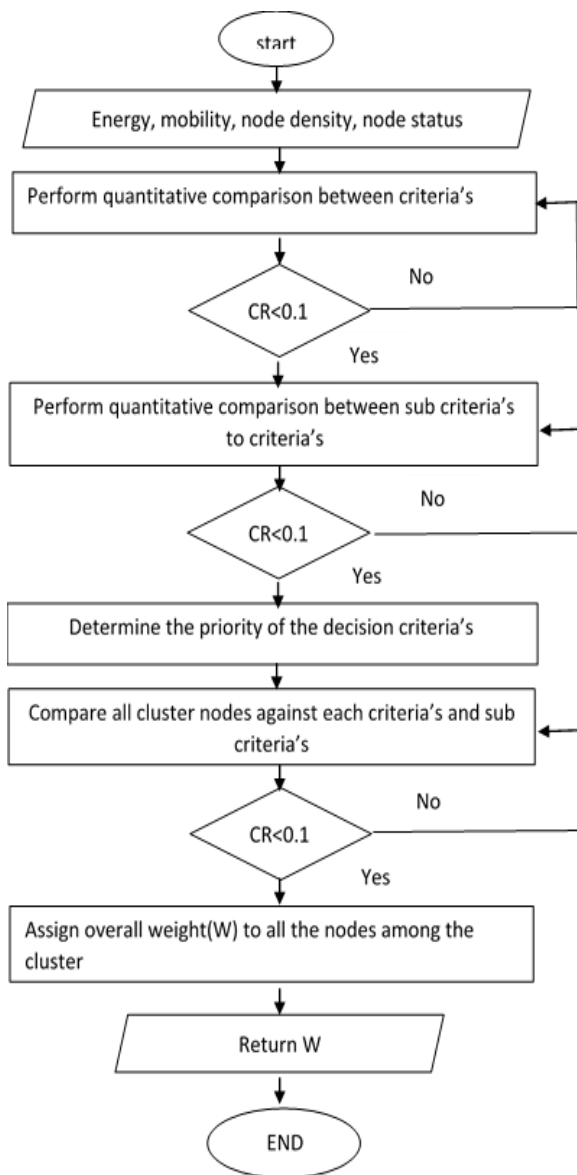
start

Energy, mobility, node density, node status

Perform quantitative comparison between criteria's

CR<0.1

No

Yes

Perform quantitative comparison between sub criteria's to criteria's

CR<0.1

No

Yes

Determine the priority of the decision criteria's

Compare all cluster nodes against each criteria's and sub criteria's

CR<0.1

No

Yes

Assign overall weight(W) to all the nodes among the cluster

Return W

END